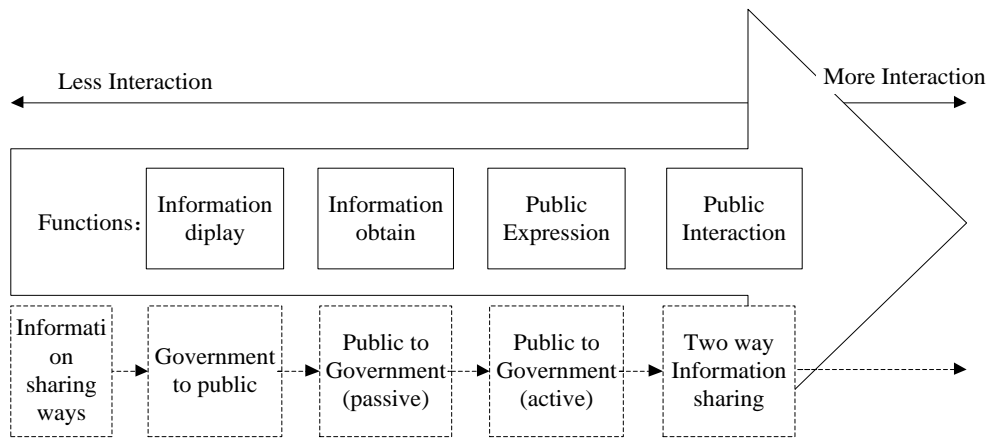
Less Interaction

More Interaction

Functions:

Information diplay

Information obtain

Public Expression

Public Interaction

Information sharing ways

Government to public

Public to Government (passive)

Public to Government (active)

Two way Information sharing